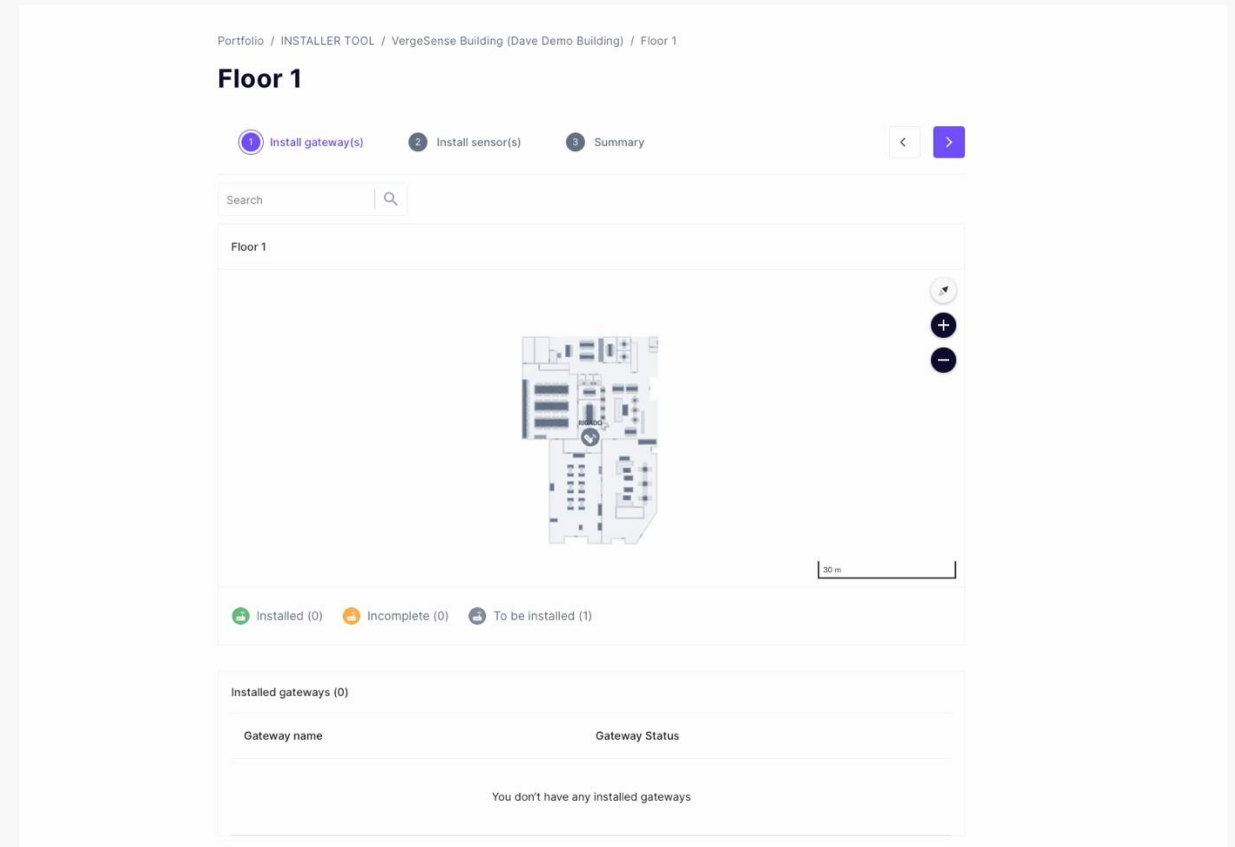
Portfolio / INSTALLER TOOL / VergeSense Building (Dave Demo Building) / Floor 1

Floor 1

1 Install gateway(s)   2 Install sensor(s)   3 Summary

Search

Floor 1

RIGADO

30 m

Installed (0)   Incomplete (0)   To be installed (1)

Installed gateways (0)

| Gateway name | Gateway Status |
|---|---|
| You don't have any installed gateways | |